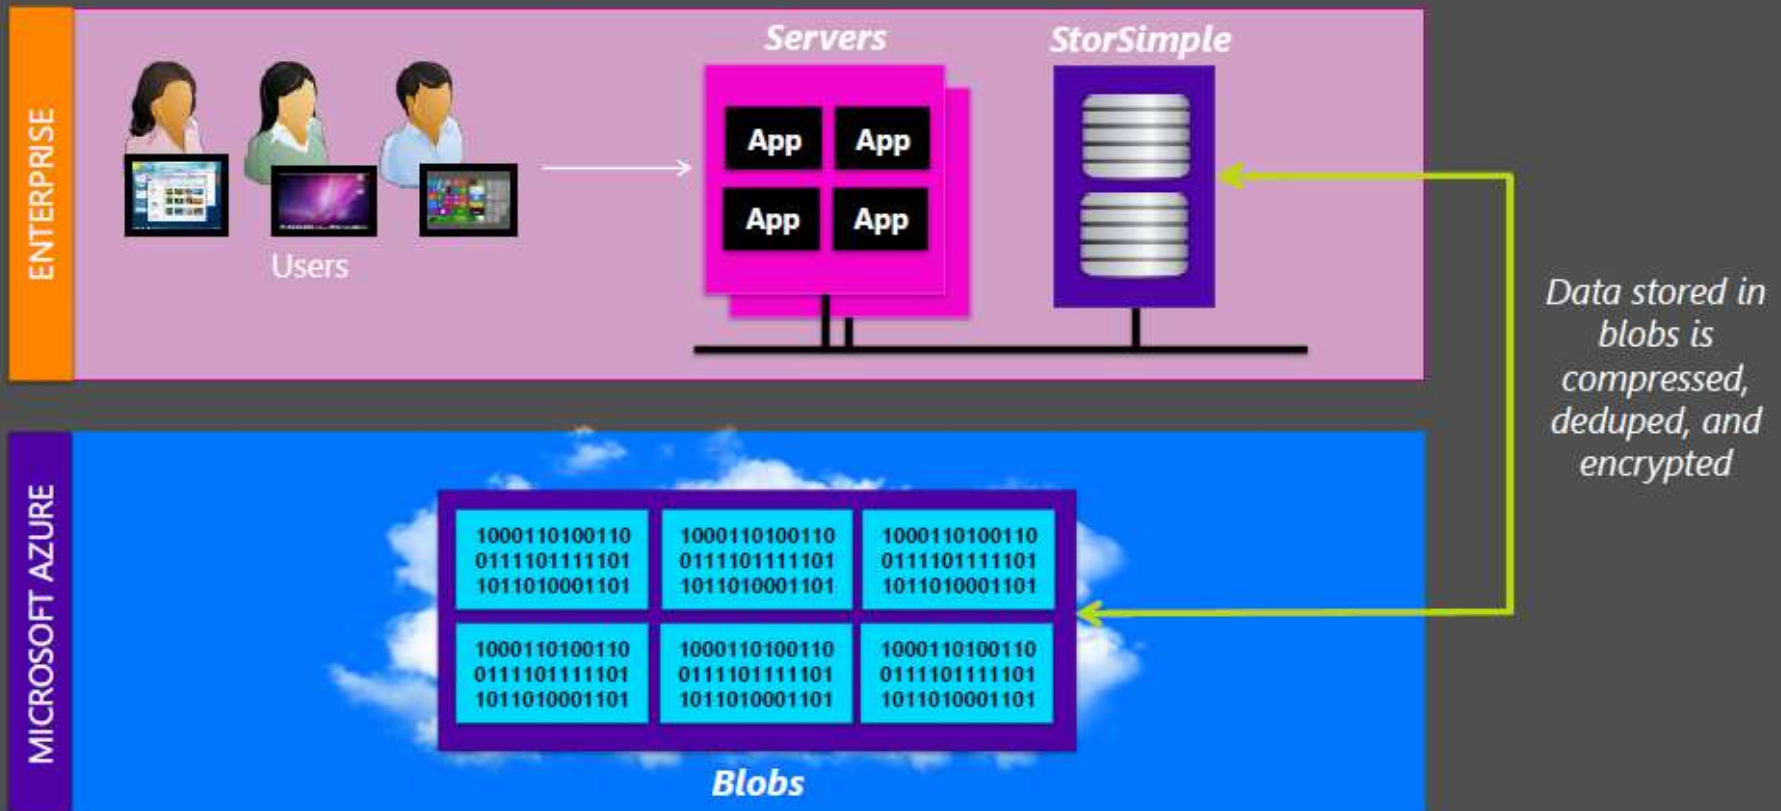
ENTERPRISE

Users

Servers

App App
App App

StorSimple

Data stored in blobs is compressed, deduped, and encrypted

MICROSOFT AZURE

1000110100110
0111101111101
1011010001101

1000110100110
0111101111101
1011010001101

1000110100110
0111101111101
1011010001101

1000110100110
0111101111101
1011010001101

1000110100110
0111101111101
1011010001101

1000110100110
0111101111101
1011010001101

Blobs